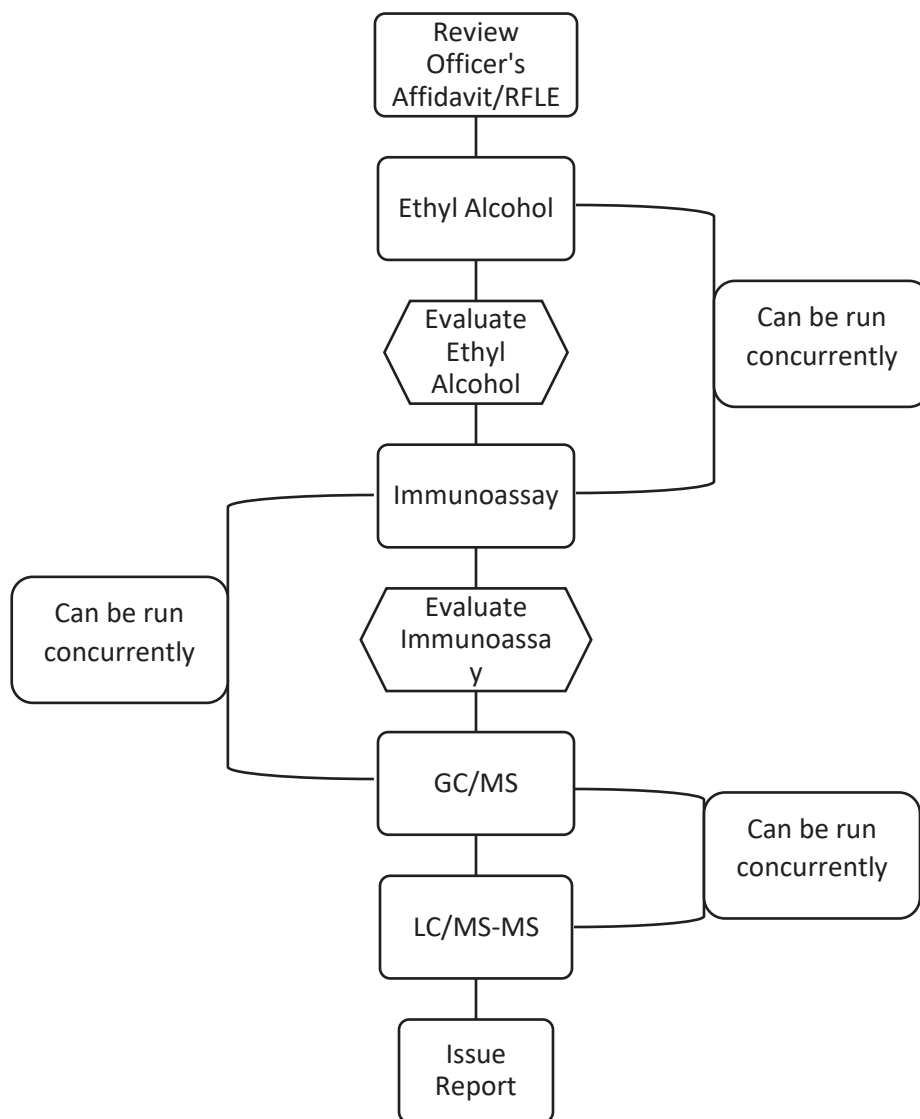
Review Officer's Affidavit/RFLE

Ethyl Alcohol

Can be run concurrently

Evaluate Ethyl Alcohol

Immunoassay

Can be run concurrently

Evaluate Immunoassa y

GC/MS

Can be run concurrently

LC/MS-MS

Issue Report